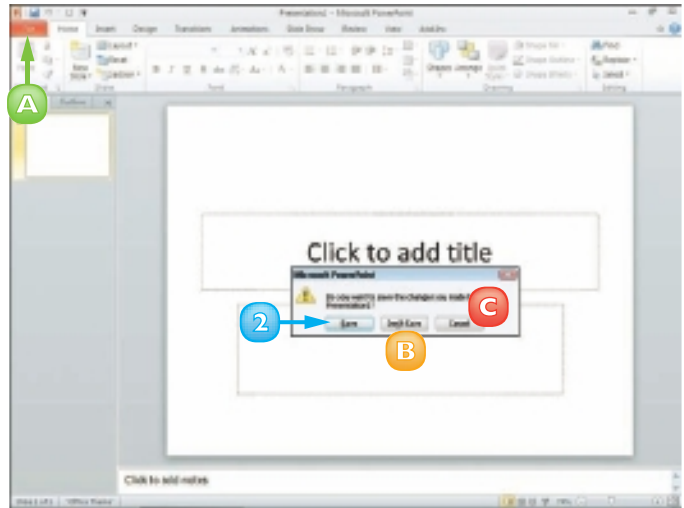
Presentation2 - Microsoft PowerPoint

File Home Insert Design Transitions Animations Slide Show Review View Add-Ins

Layout Reset Section New Slide Slides Font Paragraph Shapes Arrange Quick Styles Shape Fill Shape Outline Shape Effects Drawing Find Replace Select Editing

Slides Outline

A

Click to add title

Microsoft PowerPoint

Do you want to save the changes you made to Presentation2?

Save Don't Save Cancel

2

B

C

Click to add notes

Slide 1 of 1 "Office Theme"